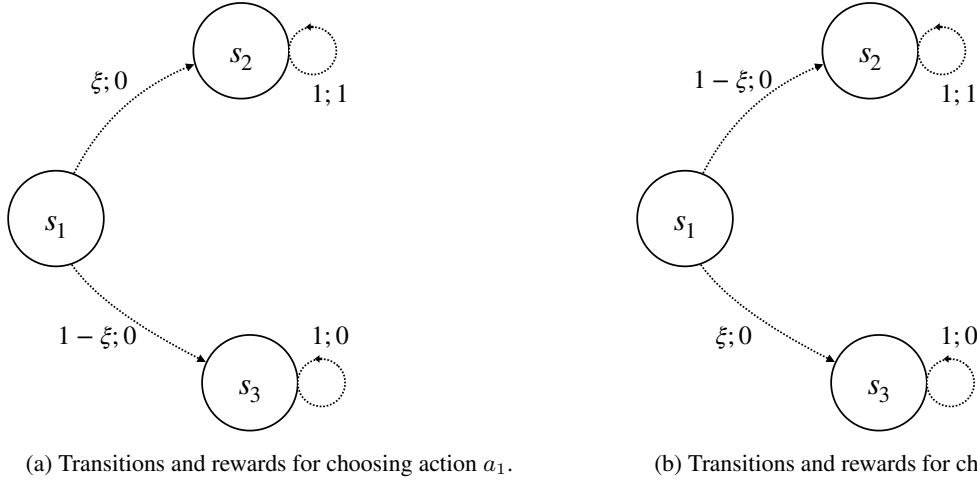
$s_2$

$\xi; 0$

$1; 1$

$s_1$

$1 - \xi; 0$

$1; 0$

$s_3$

(a) Transitions and rewards for choosing action $a_1$.

$s_2$

$1 - \xi; 0$

$1; 1$

$s_1$

$\xi; 0$

$1; 0$

$s_3$

(b) Transitions and rewards for ch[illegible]